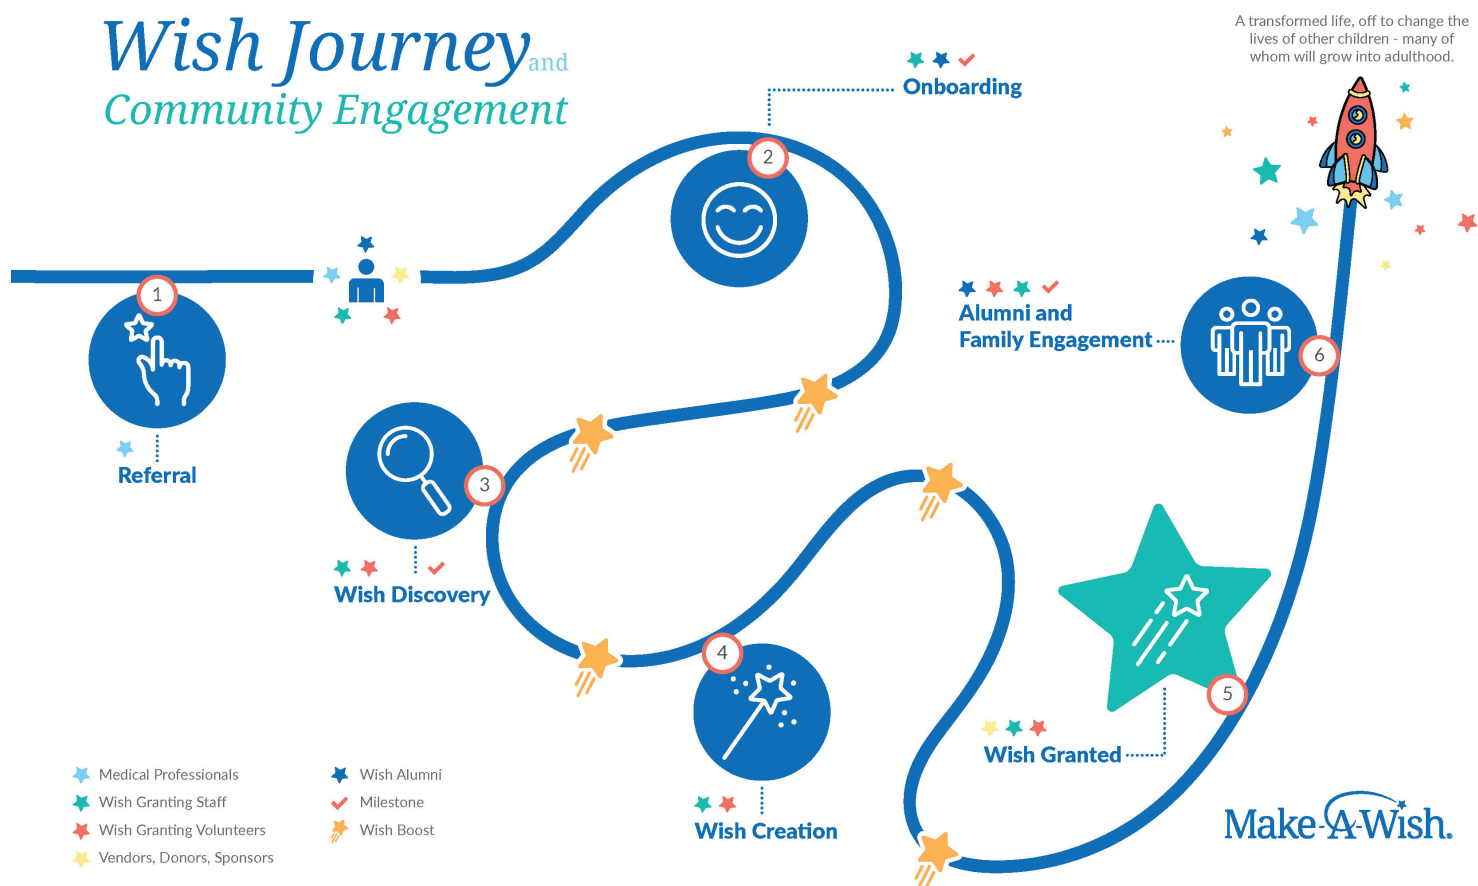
Wish Journey and
Community Engagement

A transformed life, off to change the lives of other children - many of whom will grow into adulthood.

2

Onboarding

1

Referral

3

Wish Discovery

6

Alumni and Family Engagement

4

Wish Creation

5

Wish Granted

Medical Professionals
Wish Granting Staff
Wish Granting Volunteers
Vendors, Donors, Sponsors

Wish Alumni
Milestone
Wish Boost

Make-A-Wish.